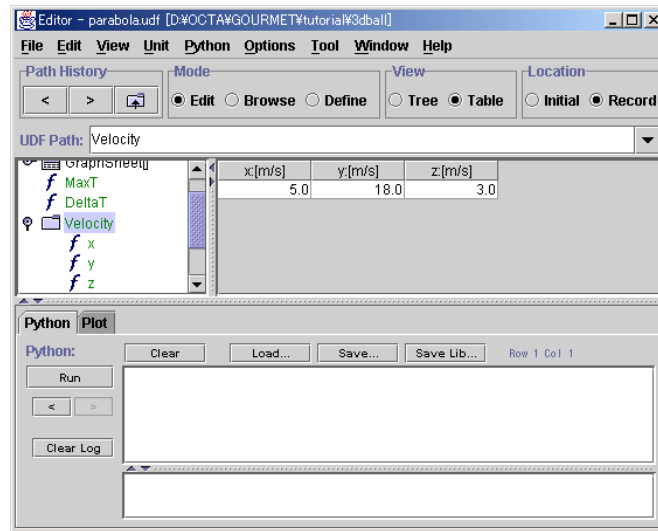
Editor - parabola.udf [D:¥OCTA¥GOURMET¥tutorial¥3dball]

File Edit View Unit Python Options Tool Window Help

Path History

< >

Mode

Edit Browse Define

View

Tree Table

Location

Initial Record

UDF Path: Velocity

GraphSheet

MaxT

DeltaT

Velocity

x

y

z

| x:[m/s] | y:[m/s] | z:[m/s] |
|---|---|---|
| 5.0 | 18.0 | 3.0 |

Python Plot

Python:

Clear Load... Save... Save Lib... Row 1 Col 1

Run

< >

Clear Log